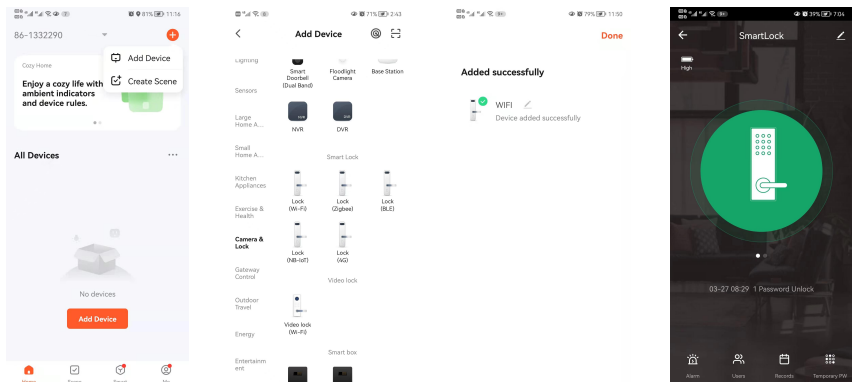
81% 11:16

86-1332290

Add Device
Create Scene

Cozy Home
Enjoy a cozy life with ambient indicators and device rules.

All Devices ···

No devices

Add Device

Home Scene Smart Me

71% 2:43

Add Device

Lighting
Smart Doorbell (Dual Band)
Floodlight Camera
Base Station

Sensors

Large Home A...
NVR
DVR

Small Home A...
Smart Lock

Kitchen Appliances
Lock (Wi-Fi)
Lock (Zigbee)
Lock (BLE)

Exercise & Health

Camera & Lock
Lock (NB-IoT)
Lock (4G)

Gateway Control

Video lock

Outdoor Travel
Video lock (Wi-Fi)

Energy

Smart box

Entertainment

79% 11:50

Done

Added successfully

WIFI
Device added successfully

39% 7:04

SmartLock

High

03-27 08:29 1 Password Unlock

Alarm Users Records Temporary PW